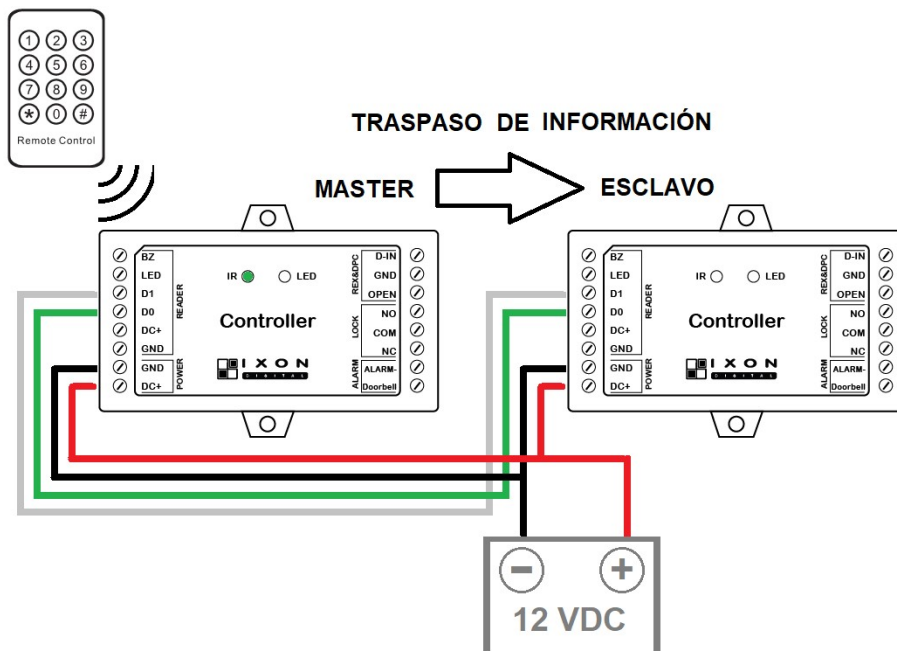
1 2 3
4 5 6
7 8 9
\* 0 #
Remote Control

TRASPASO DE INFORMACIÓN

MASTER

ESCLAVO

BZ
LED
D1
D0
DC+
GND
READER
GND
DC+
POWER

IR
LED

Controller

IXON
DIGITAL

D-IN
GND
OPEN
REX&DPC
NO
COM
NC
LOCK
ALARM-
Doorbell
ALARM

BZ
LED
D1
D0
DC+
GND
READER
GND
DC+
POWER

IR
LED

Controller

IXON
DIGITAL

D-IN
GND
OPEN
REX&DPC
NO
COM
NC
LOCK
ALARM-
Doorbell
ALARM

−
+
12 VDC